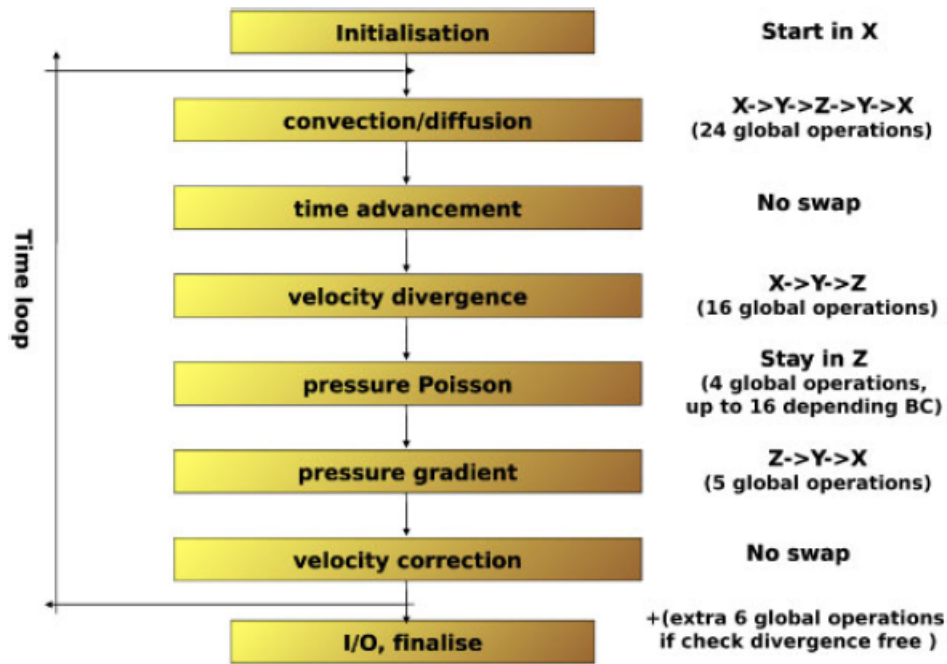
Initialisation

Start in X

Time loop

convection/diffusion

X->Y->Z->Y->X
(24 global operations)

time advancement

No swap

velocity divergence

X->Y->Z
(16 global operations)

pressure Poisson

Stay in Z
(4 global operations, up to 16 depending BC)

pressure gradient

Z->Y->X
(5 global operations)

velocity correction

No swap

I/O, finalise

+(extra 6 global operations if check divergence free )